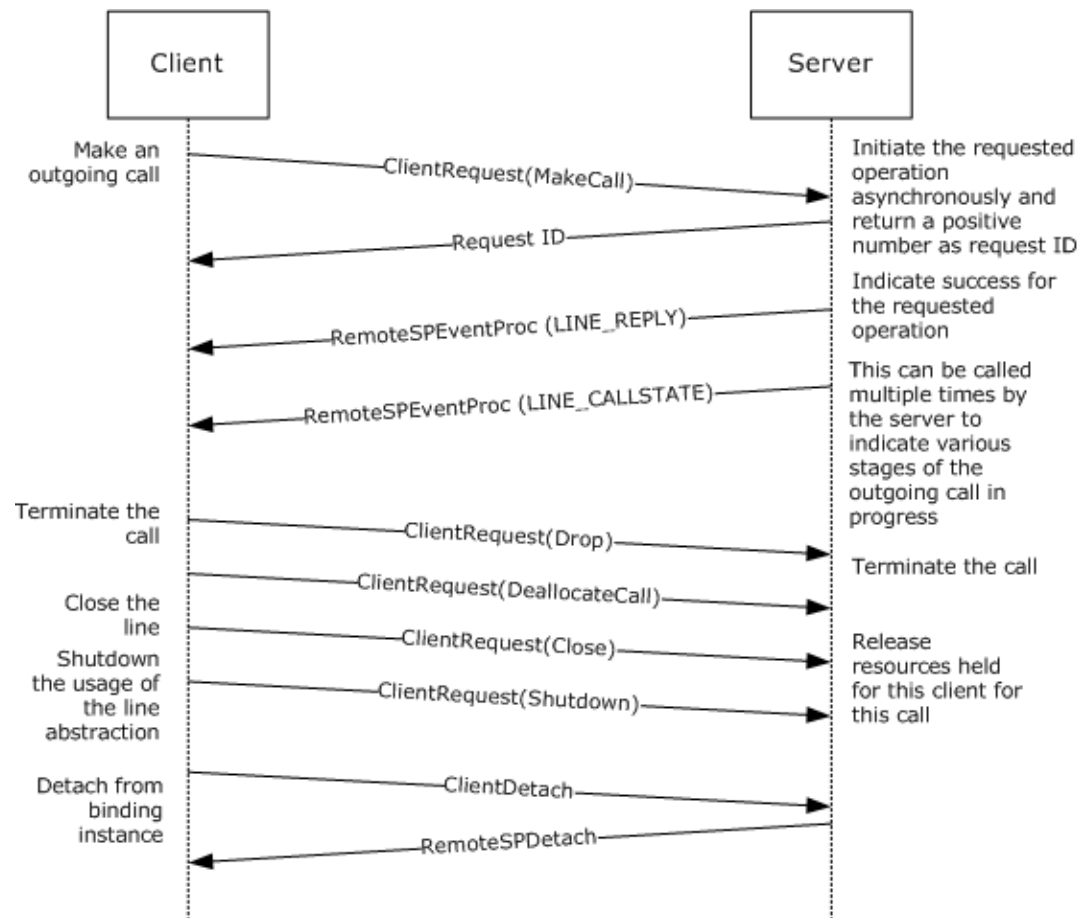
Client

Server

Make an outgoing call

ClientRequest(MakeCall)

Initiate the requested operation asynchronously and return a positive number as request ID

Request ID

Indicate success for the requested operation

RemoteSPEventProc (LINE_REPLY)

This can be called multiple times by the server to indicate various stages of the outgoing call in progress

RemoteSPEventProc (LINE_CALLSTATE)

Terminate the call

ClientRequest(Drop)

Terminate the call

ClientRequest(DeallocateCall)

Close the line

ClientRequest(Close)

Release resources held for this client for this call

Shutdown the usage of the line abstraction

ClientRequest(Shutdown)

Detach from binding instance

ClientDetach

RemoteSPDetach